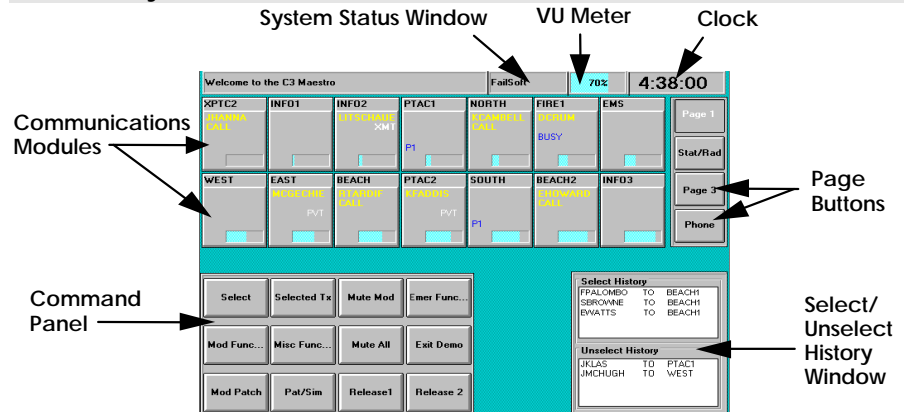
System Status Window
VU Meter
Clock

Welcome to the C3 Maestro
FailSoft
70%
4:38:00

Communications Modules

XPTC2
JHANNA CALL

INFO1

INFO2
LITSCHAUE XMT

PTAC1
P1

NORTH
KCAMBELL CALL

FIRE1
DCRUM
BUSY

EMS

Page 1
Stat/Rad
Page 3
Phone

WEST

EAST
MCGECHIE
PVT

BEACH
RTARDIF CALL

PTAC2
KFADDIS
PVT

SOUTH
P1

BEACH2
EHOWARD CALL

INFO3

Page Buttons

Command Panel

Select
Selected Tx
Mute Mod
Emer Func...
Mod Func...
Misc Func...
Mute All
Exit Demo
Mod Patch
Pat/Sim
Release1
Release 2

Select History
FPALOMBO TO BEACH1
SBROWNE TO BEACH1
EWATTS TO BEACH1

Unselect History
JKLAS TO PTAC1
JMCHUGH TO WEST

Select/ Unselect History Window